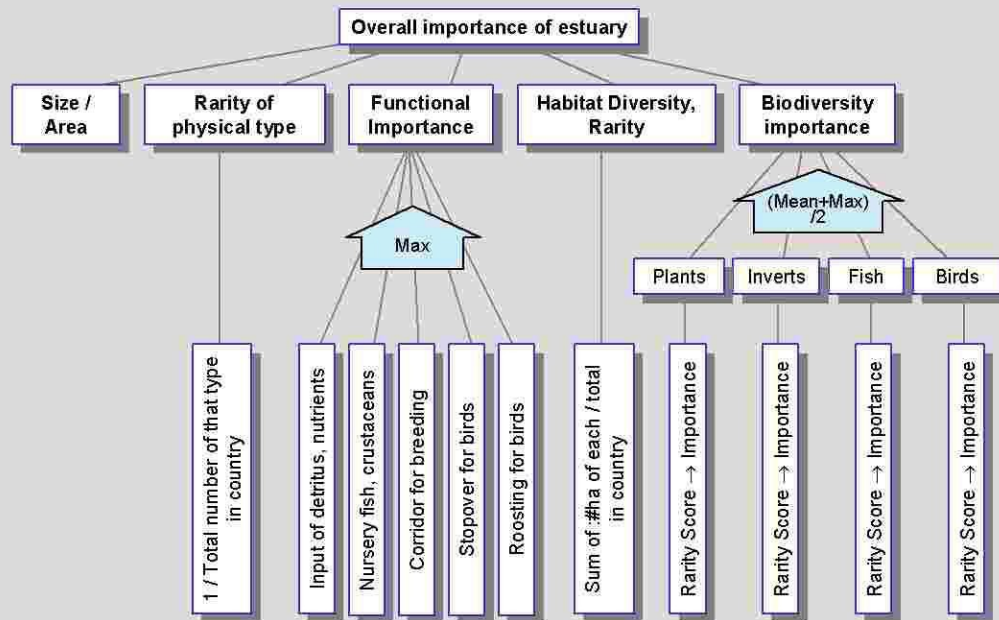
Overall importance of estuary

Size / Area

Rarity of physical type

Functional Importance

Habitat Diversity, Rarity

Biodiversity importance

Max

(Mean+Max) /2

Plants

Inverts

Fish

Birds

1 / Total number of that type in country

Input of detritus, nutrients

Nursery fish, crustaceans

Corridor for breeding

Stopover for birds

Roosting for birds

Sum of :#ha of each / total in country

Rarity Score → Importance

Rarity Score → Importance

Rarity Score → Importance

Rarity Score → Importance